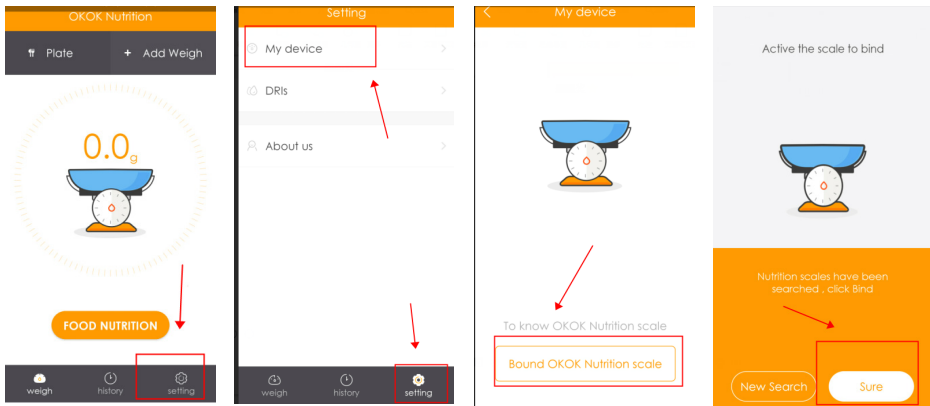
OKOK Nutrition

Plate

+ Add Weigh

0.0g

FOOD NUTRITION

weigh

history

setting

Setting

My device

DRIs

About us

weigh

history

setting

My device

To know OKOK Nutrition scale

Bound OKOK Nutrition scale

Active the scale to bind

Nutrition scales have been searched , click Bind

New Search

Sure